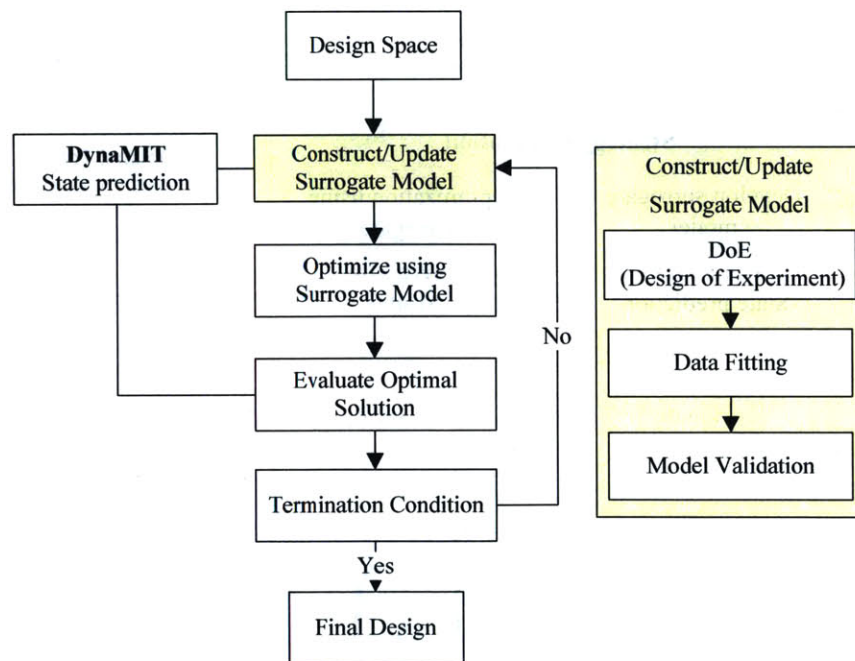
Design Space

DynaMIT
State prediction

Construct/Update
Surrogate Model

Optimize using
Surrogate Model

Evaluate Optimal
Solution

Termination Condition

No

Yes

Final Design

Construct/Update
Surrogate Model

DoE
(Design of Experiment)

Data Fitting

Model Validation